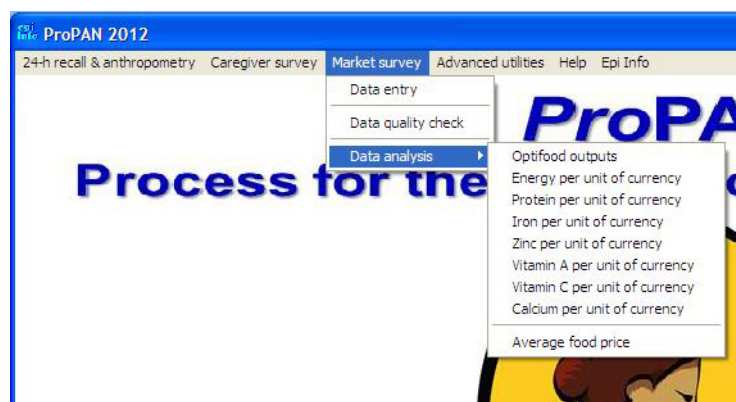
ProPAN 2012

24-h recall & anthropometry   Caregiver survey   Market survey   Advanced utilities   Help   Epi Info

Data entry

Data quality check

Data analysis

Optifood outputs
Energy per unit of currency
Protein per unit of currency
Iron per unit of currency
Zinc per unit of currency
Vitamin A per unit of currency
Vitamin C per unit of currency
Calcium per unit of currency

Average food price

ProPA

Process for the